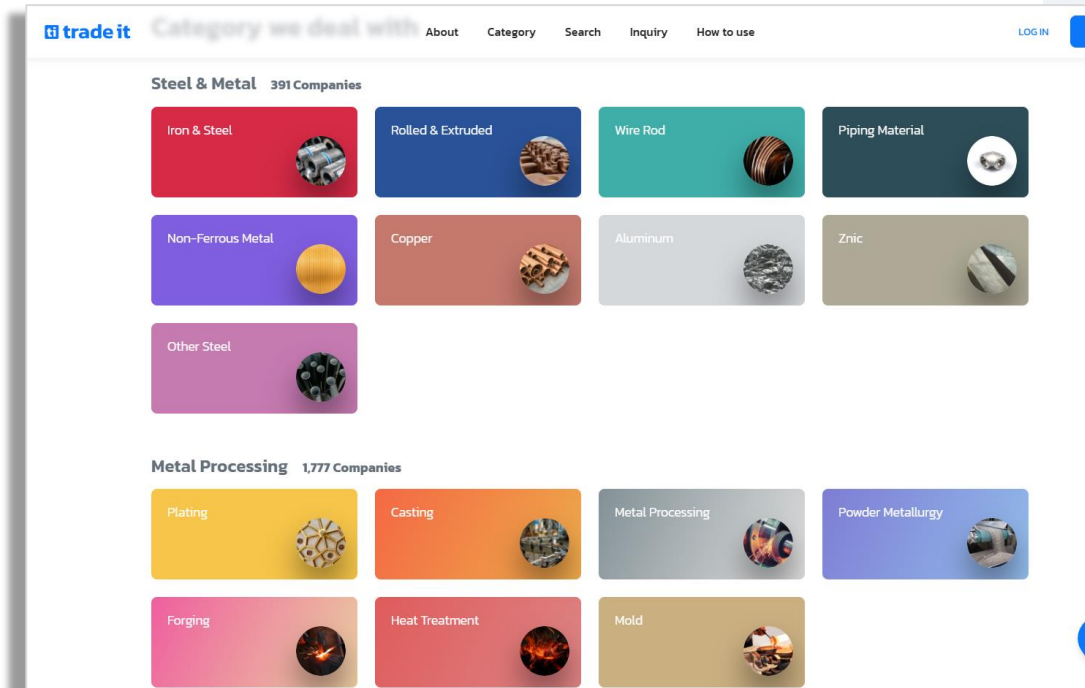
ti trade it Category we deal with About Category Search Inquiry How to use LOG IN

Steel & Metal 391 Companies

Iron & Steel

Rolled & Extruded

Wire Rod

Piping Material

Non-Ferrous Metal

Copper

Aluminum

Znic

Other Steel

Metal Processing 1,777 Companies

Plating

Casting

Metal Processing

Powder Metallurgy

Forging

Heat Treatment

Mold